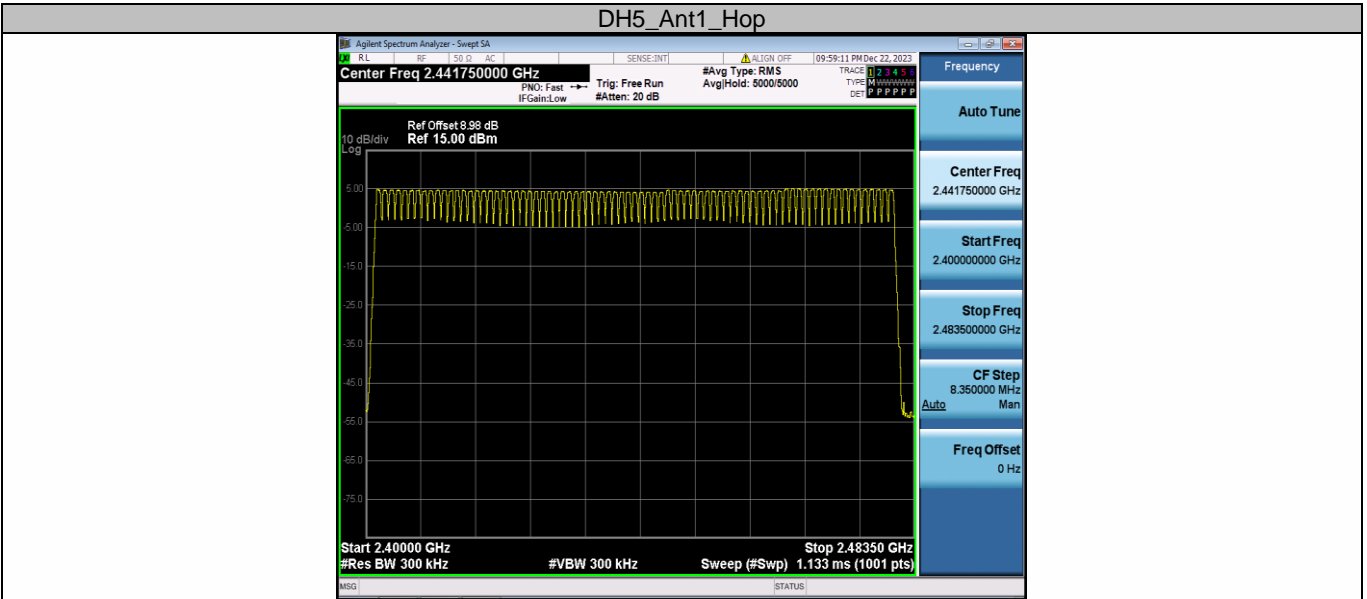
DH5_Ant1_Hop

Agilent Spectrum Analyzer - Swept SA

RL RF 50 Ω AC SENSE:INT ALIGN OFF 09:59:11 PM Dec 22, 2023

Center Freq 2.441750000 GHz

PNO: Fast IFGain:Low

Trig: Free Run #Atten: 20 dB

#Avg Type: RMS Avg|Hold: 5000/5000

TRACE 1 2 3 4 5 6 TYPE M WWWWW DET P P P P P P

Frequency

Ref Offset 8.98 dB
10 dB/div Ref 15.00 dBm
Log

5.00
-5.00
-15.0
-25.0
-35.0
-45.0
-55.0
-65.0
-75.0

Start 2.40000 GHz
#Res BW 300 kHz #VBW 300 kHz
Stop 2.48350 GHz
Sweep (#Swp) 1.133 ms (1001 pts)

Auto Tune

Center Freq
2.441750000 GHz

Start Freq
2.400000000 GHz

Stop Freq
2.483500000 GHz

CF Step
8.350000 MHz
Auto Man

Freq Offset
0 Hz

MSG STATUS